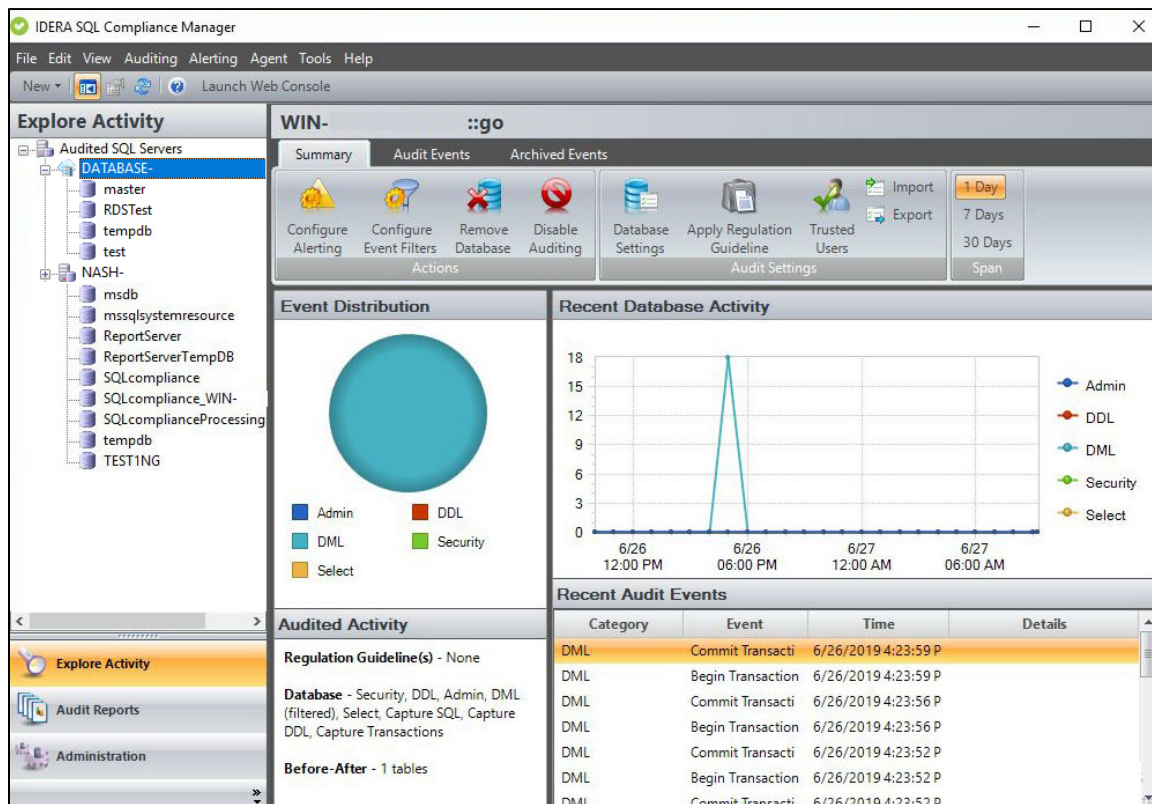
IDERA SQL Compliance Manager

File Edit View Auditing Alerting Agent Tools Help

New Launch Web Console

Explore Activity

Audited SQL Servers
DATABASE-
master
RDSTest
tempdb
test
NASH-
msdb
mssqlsystemresource
ReportServer
ReportServerTempDB
SQLcompliance
SQLcompliance_WIN-
SQLcomplianceProcessing
tempdb
TEST1NG

Explore Activity
Audit Reports
Administration

WIN- ::go

Summary Audit Events Archived Events

Configure Alerting
Configure Event Filters
Remove Database
Disable Auditing
Actions

Database Settings
Apply Regulation Guideline
Trusted Users
Import
Export
Audit Settings

1 Day
7 Days
30 Days
Span

Event Distribution

Admin DDL
DML Security
Select

Recent Database Activity

18
15
12
9
6
3
0

6/26 12:00 PM
6/26 06:00 PM
6/27 12:00 AM
6/27 06:00 AM

Admin
DDL
DML
Security
Select

Audited Activity

Regulation Guideline(s) - None

Database - Security, DDL, Admin, DML (filtered), Select, Capture SQL, Capture DDL, Capture Transactions

Before-After - 1 tables

Recent Audit Events

| Category | Event | Time | Details |
|---|---|---|---|
| DML | Commit Transacti | 6/26/2019 4:23:59 P | |
| DML | Begin Transaction | 6/26/2019 4:23:59 P | |
| DML | Commit Transacti | 6/26/2019 4:23:56 P | |
| DML | Begin Transaction | 6/26/2019 4:23:56 P | |
| DML | Commit Transacti | 6/26/2019 4:23:52 P | |
| DML | Begin Transaction | 6/26/2019 4:23:52 P | |
| DML | Commit Transacti | 6/26/2019 4:23:52 P | |